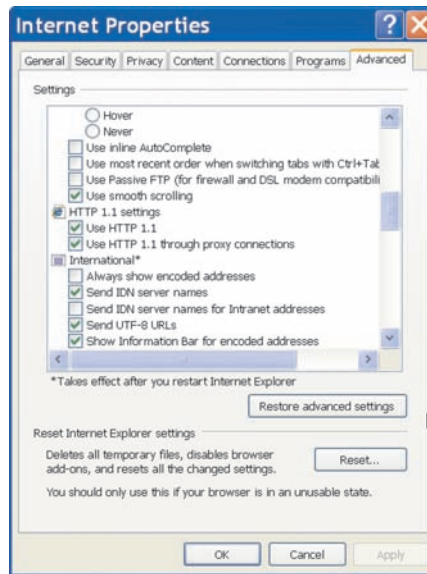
Internet Properties

General | Security | Privacy | Content | Connections | Programs | Advanced

Settings

Hover
Never
Use inline AutoComplete
Use most recent order when switching tabs with Ctrl+Tak
Use Passive FTP (for firewall and DSL modem compatibili
Use smooth scrolling
HTTP 1.1 settings
Use HTTP 1.1
Use HTTP 1.1 through proxy connections
International*
Always show encoded addresses
Send IDN server names
Send IDN server names for Intranet addresses
Send UTF-8 URLs
Show Information Bar for encoded addresses

*Takes effect after you restart Internet Explorer

Restore advanced settings

Reset Internet Explorer settings

Deletes all temporary files, disables browser add-ons, and resets all the changed settings.

Reset...

You should only use this if your browser is in an unusable state.

OK | Cancel | Apply